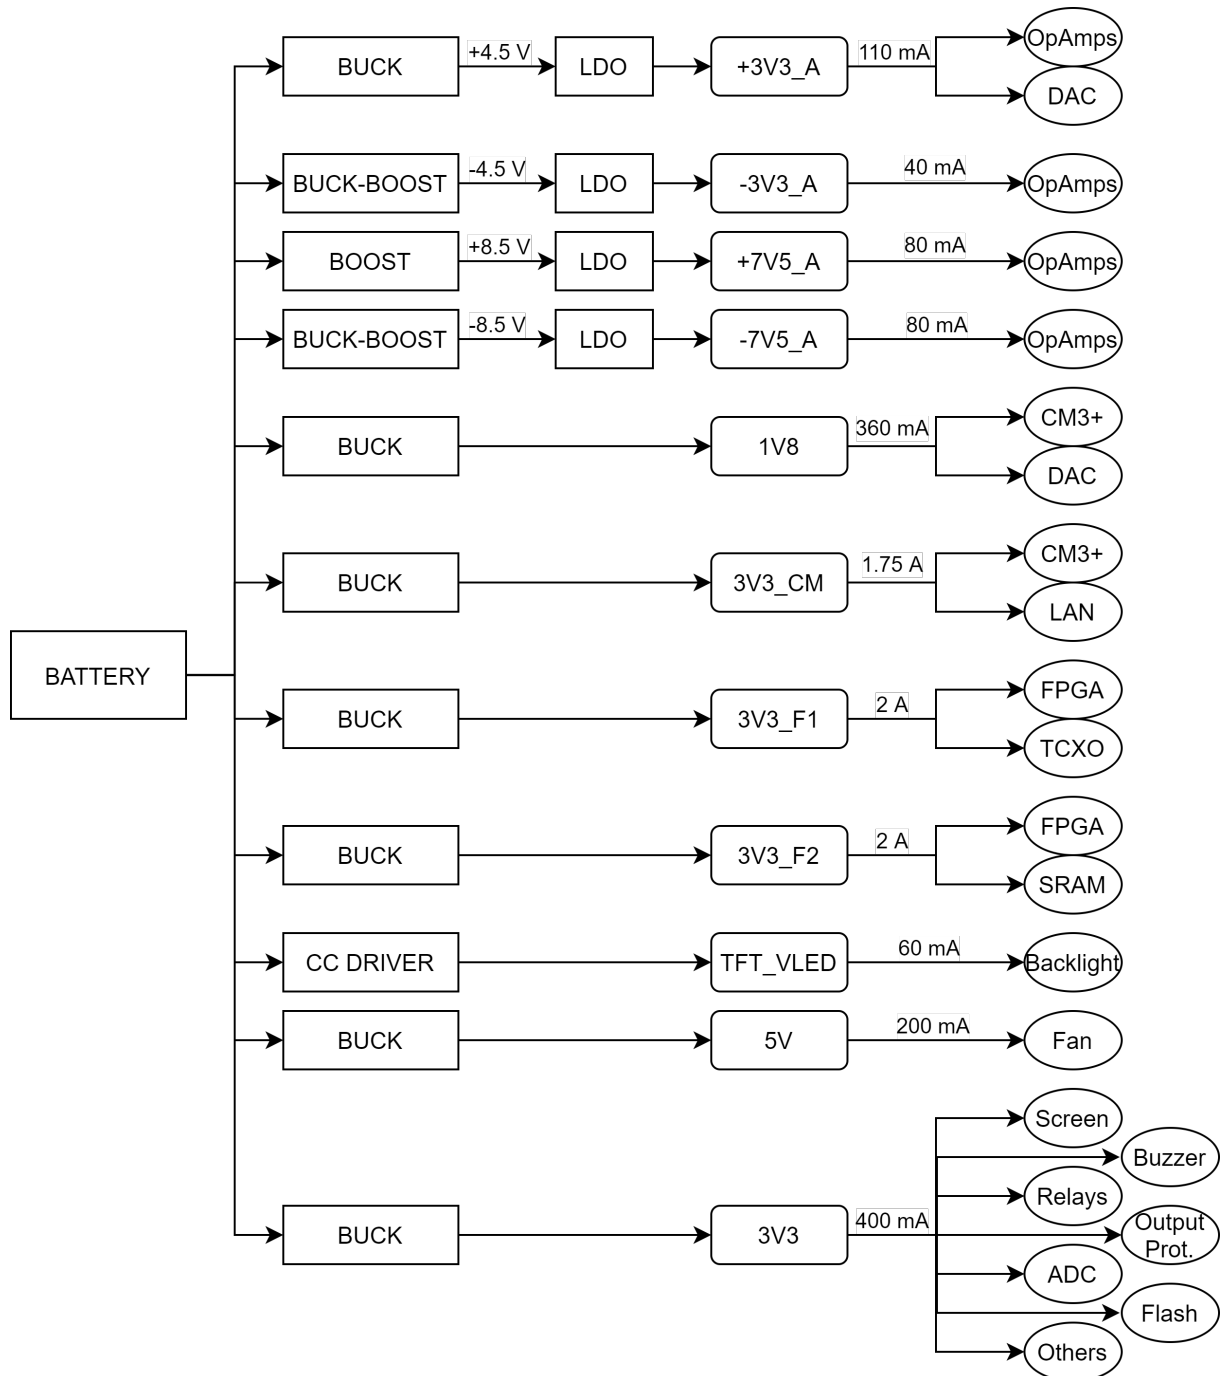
BUCK
+4.5 V
LDO
+3V3_A
110 mA
OpAmps
DAC

BUCK-BOOST
-4.5 V
LDO
-3V3_A
40 mA
OpAmps

BOOST
+8.5 V
LDO
+7V5_A
80 mA
OpAmps

BUCK-BOOST
-8.5 V
LDO
-7V5_A
80 mA
OpAmps

BUCK
1V8
360 mA
CM3+
DAC

BUCK
3V3_CM
1.75 A
CM3+
LAN

BATTERY

BUCK
3V3_F1
2 A
FPGA
TCXO

BUCK
3V3_F2
2 A
FPGA
SRAM

CC DRIVER
TFT_VLED
60 mA
Backlight

BUCK
5V
200 mA
Fan

BUCK
3V3
400 mA
Screen
Buzzer
Relays
Output Prot.
ADC
Flash
Others